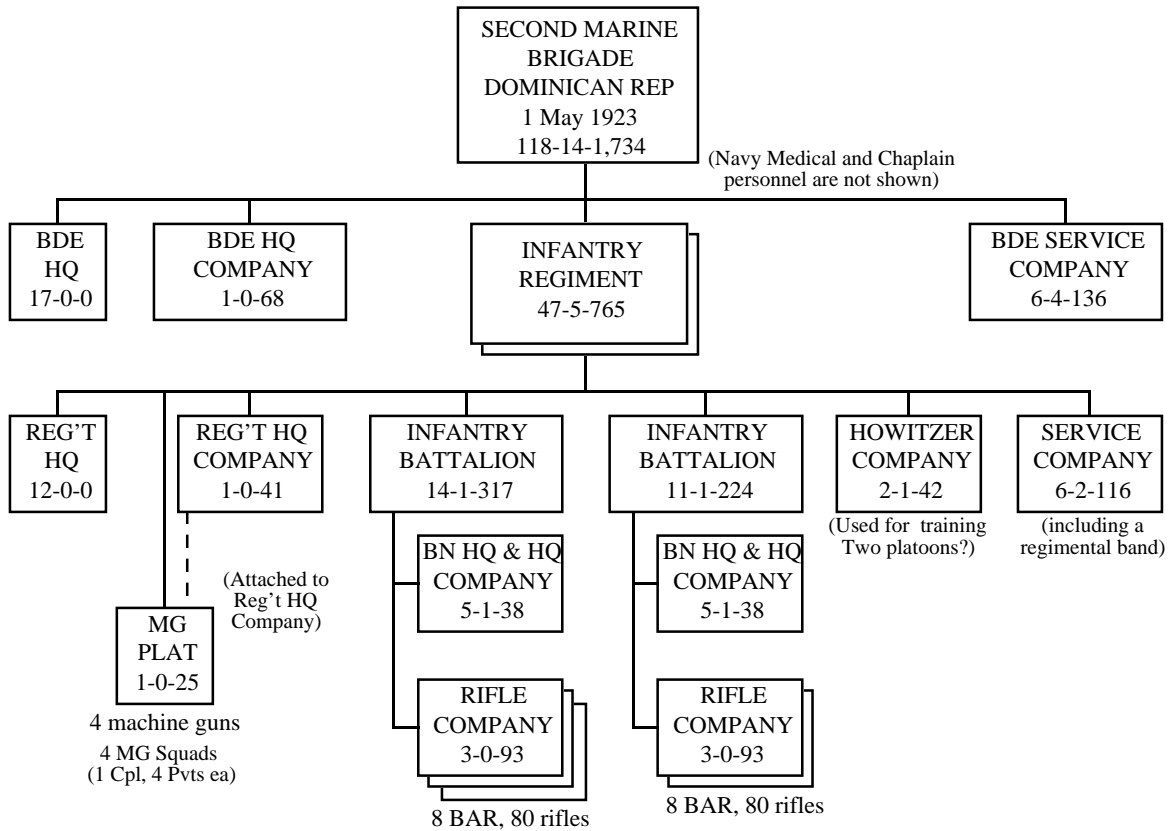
SECOND MARINE BRIGADE DOMINICAN REP
1 May 1923
118-14-1,734

(Navy Medical and Chaplain personnel are not shown)

BDE HQ
17-0-0

BDE HQ COMPANY
1-0-68

INFANTRY REGIMENT
47-5-765

BDE SERVICE COMPANY
6-4-136

REG'T HQ
12-0-0

REG'T HQ COMPANY
1-0-41

(Attached to Reg't HQ Company)

MG PLAT
1-0-25

4 machine guns
4 MG Squads
(1 Cpl, 4 Pvts ea)

INFANTRY BATTALION
14-1-317

BN HQ & HQ COMPANY
5-1-38

RIFLE COMPANY
3-0-93

8 BAR, 80 rifles

INFANTRY BATTALION
11-1-224

BN HQ & HQ COMPANY
5-1-38

RIFLE COMPANY
3-0-93

8 BAR, 80 rifles

HOWITZER COMPANY
2-1-42

(Used for training Two platoons?)

SERVICE COMPANY
6-2-116

(including a regimental band)